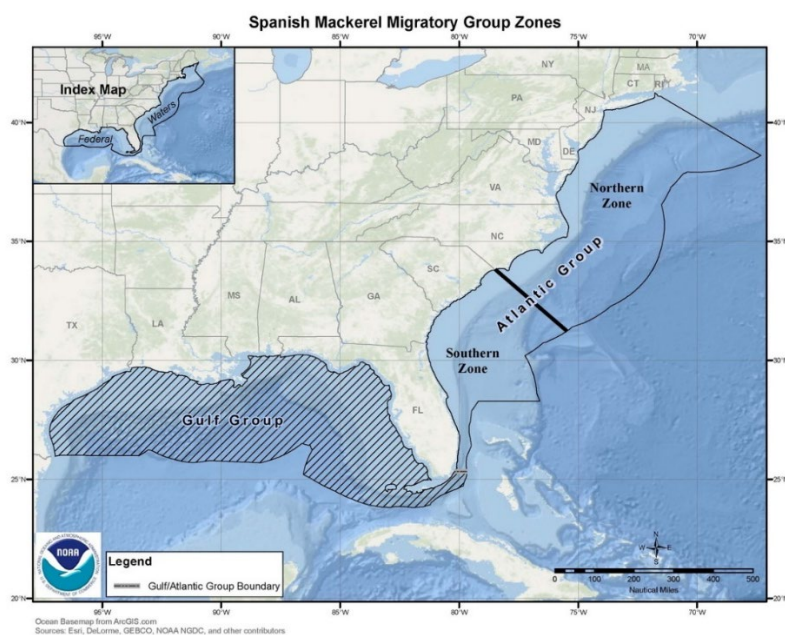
Spanish Mackerel Migratory Group Zones

95°W 90°W 85°W 80°W 75°W 70°W

Index Map
Federal
Waters

40°N 35°N 30°N 25°N 20°N

NY MA CT RI PA NJ MD DE VA NC SC GA AL MS LA TX FL

Northern Zone

Atlantic Group

Southern Zone

Gulf Group

NOAA
NATIONAL OCEANIC AND ATMOSPHERIC ADMINISTRATION
U.S. DEPARTMENT OF COMMERCE

Legend
Gulf/Atlantic Group Boundary

N
W E
S

0 50 100 200 300 400 500
Nautical Miles

Ocean Basemap from ArcGIS.com
Sources: Esri, DeLorme, GEBCO, NOAA NGDC, and other contributors